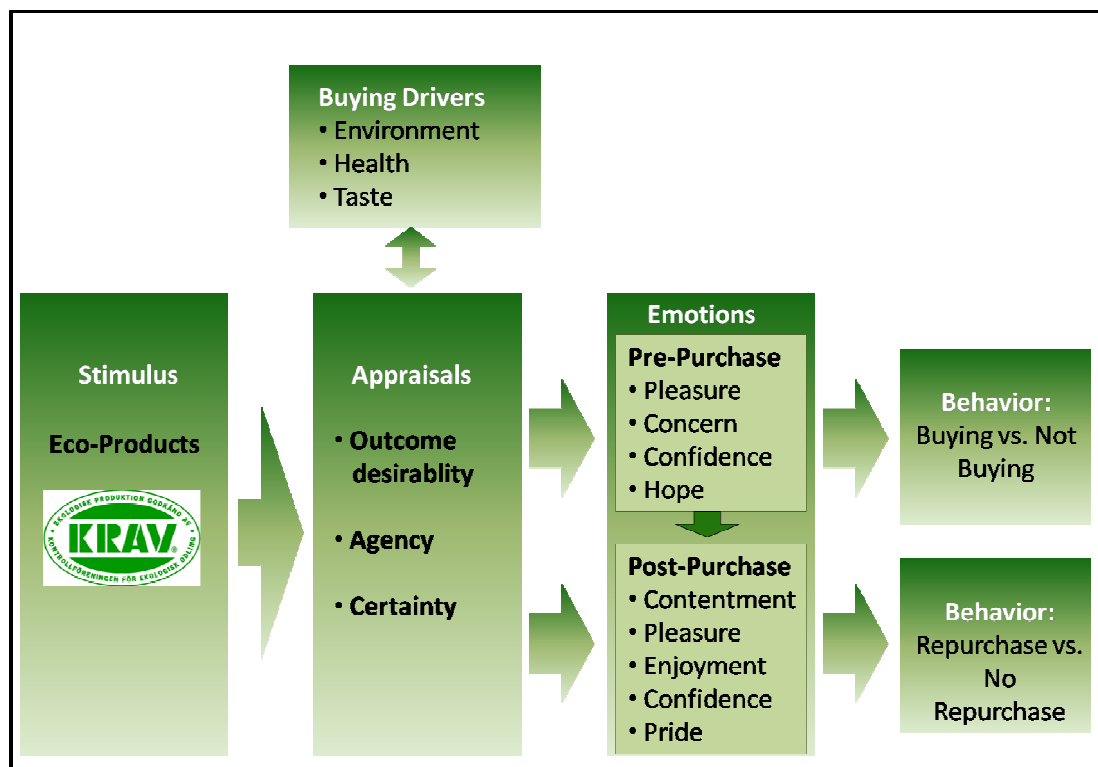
Buying Drivers
• Environment
• Health
• Taste

Stimulus

Eco-Products

EKOLOGISK PRODUKTION GODKÄND AV
KRAV
KONTROLLFÖRENINGEN FÖR EKOLOGISK ODLING

Appraisals

• Outcome desirablity

• Agency

• Certainty

Emotions

Pre-Purchase
• Pleasure
• Concern
• Confidence
• Hope

Post-Purchase
• Contentment
• Pleasure
• Enjoyment
• Confidence
• Pride

Behavior:
Buying vs. Not Buying

Behavior:
Repurchase vs. No Repurchase